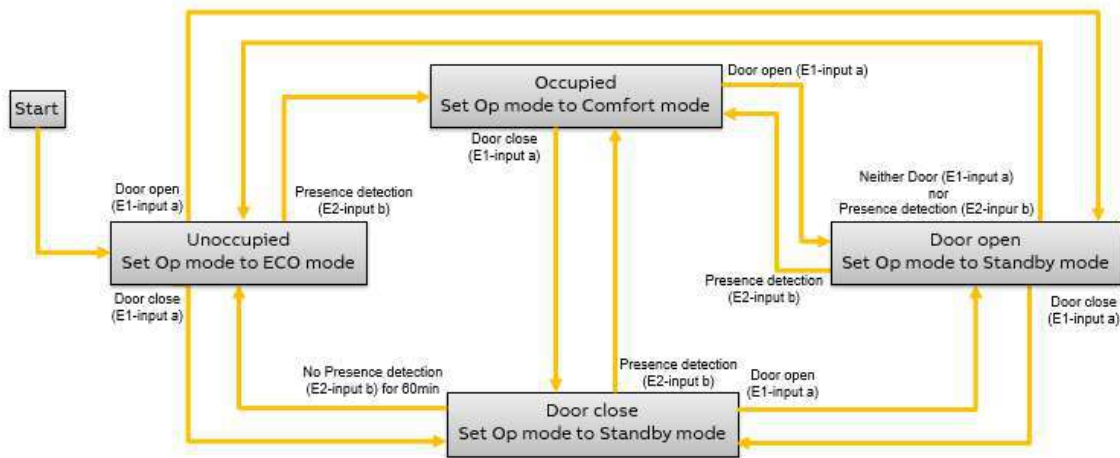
Start

Occupied
Set Op mode to Comfort mode

Door open (E1-input a)

Door close
(E1-input a)

Door open
(E1-input a)

Presence detection
(E2-input b)

Neither Door (E1-input a)
nor
Presence detection (E2-inpur b)

Unoccupied
Set Op mode to ECO mode

Door open
Set Op mode to Standby mode

Presence detection
(E2-input b)

Door close
(E1-input a)

Door close
(E1-input a)

No Presence detection
(E2-input b) for 60min

Presence detection
(E2-input b)

Door open
(E1-input a)

Door close
Set Op mode to Standby mode